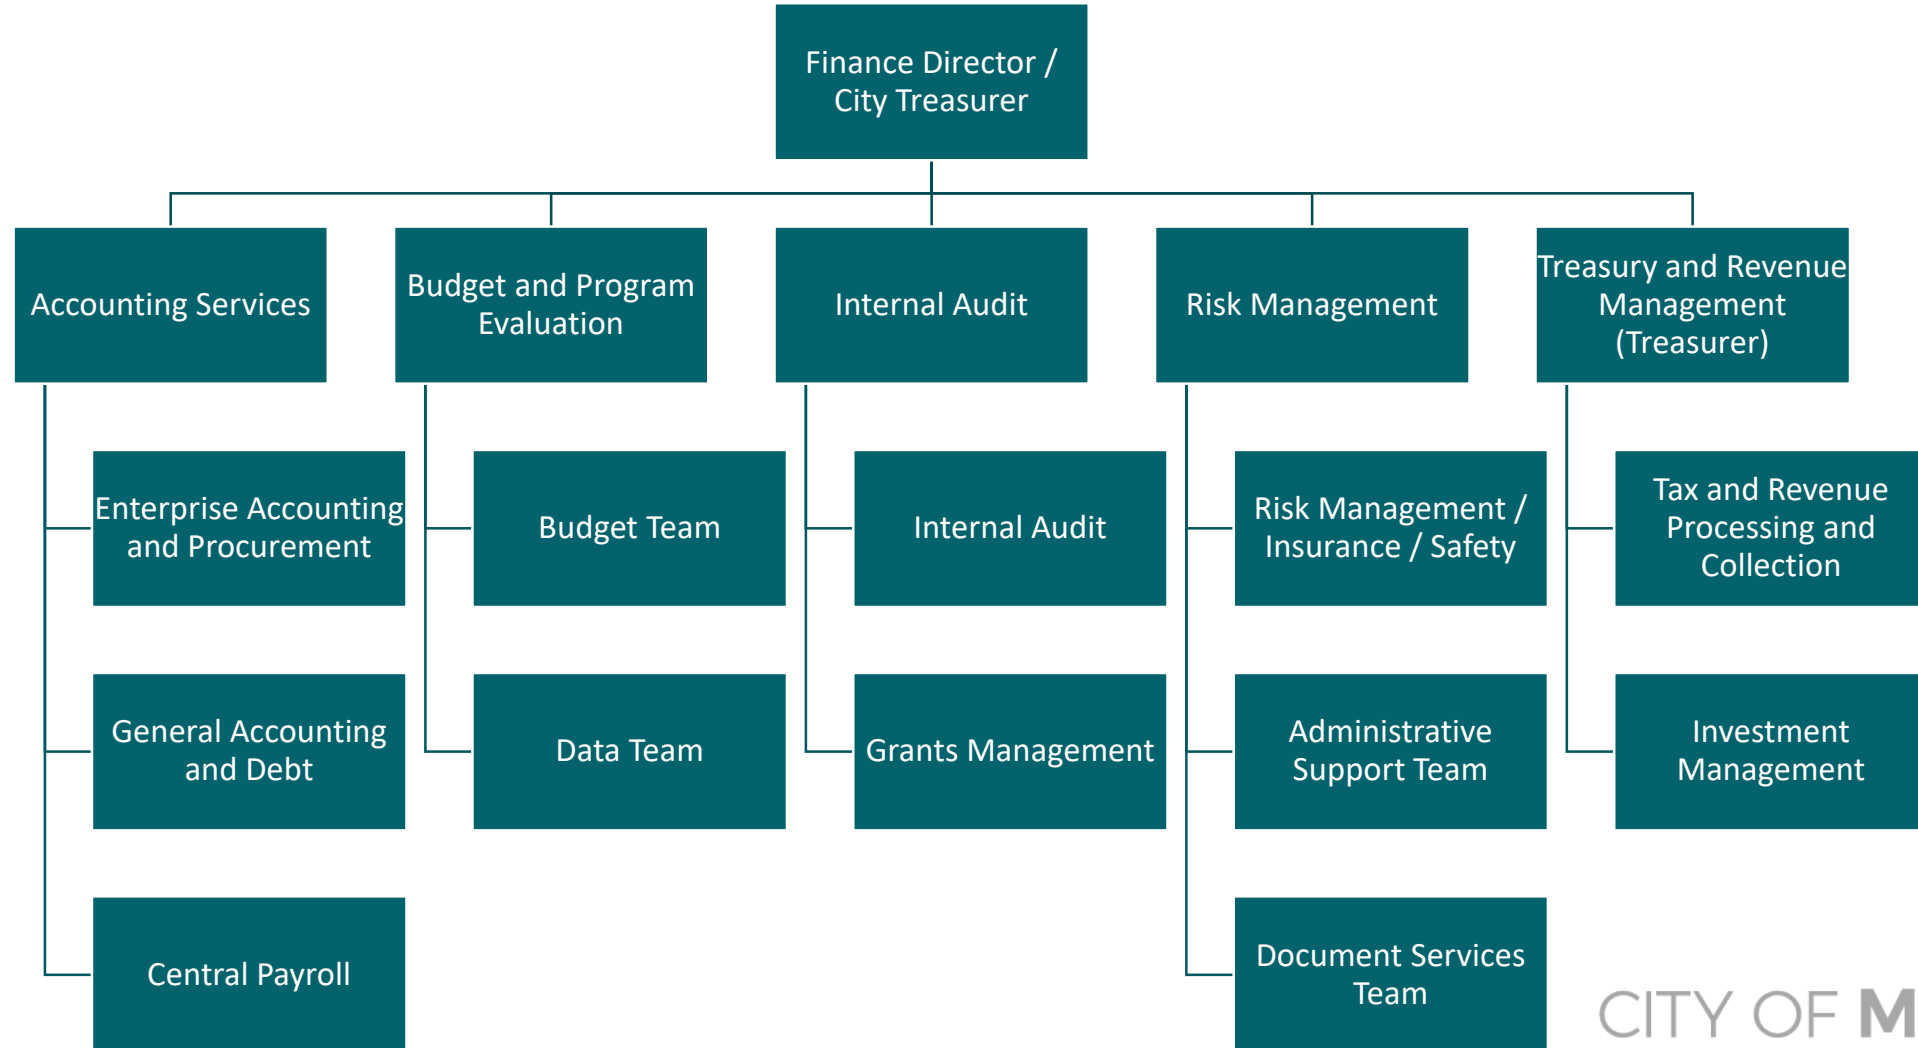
Finance Director / City Treasurer

Accounting Services

Enterprise Accounting and Procurement

General Accounting and Debt

Central Payroll

Budget and Program Evaluation

Budget Team

Data Team

Internal Audit

Internal Audit

Grants Management

Risk Management

Risk Management / Insurance / Safety

Administrative Support Team

Document Services Team

Treasury and Revenue Management (Treasurer)

Tax and Revenue Processing and Collection

Investment Management

CITY OF M